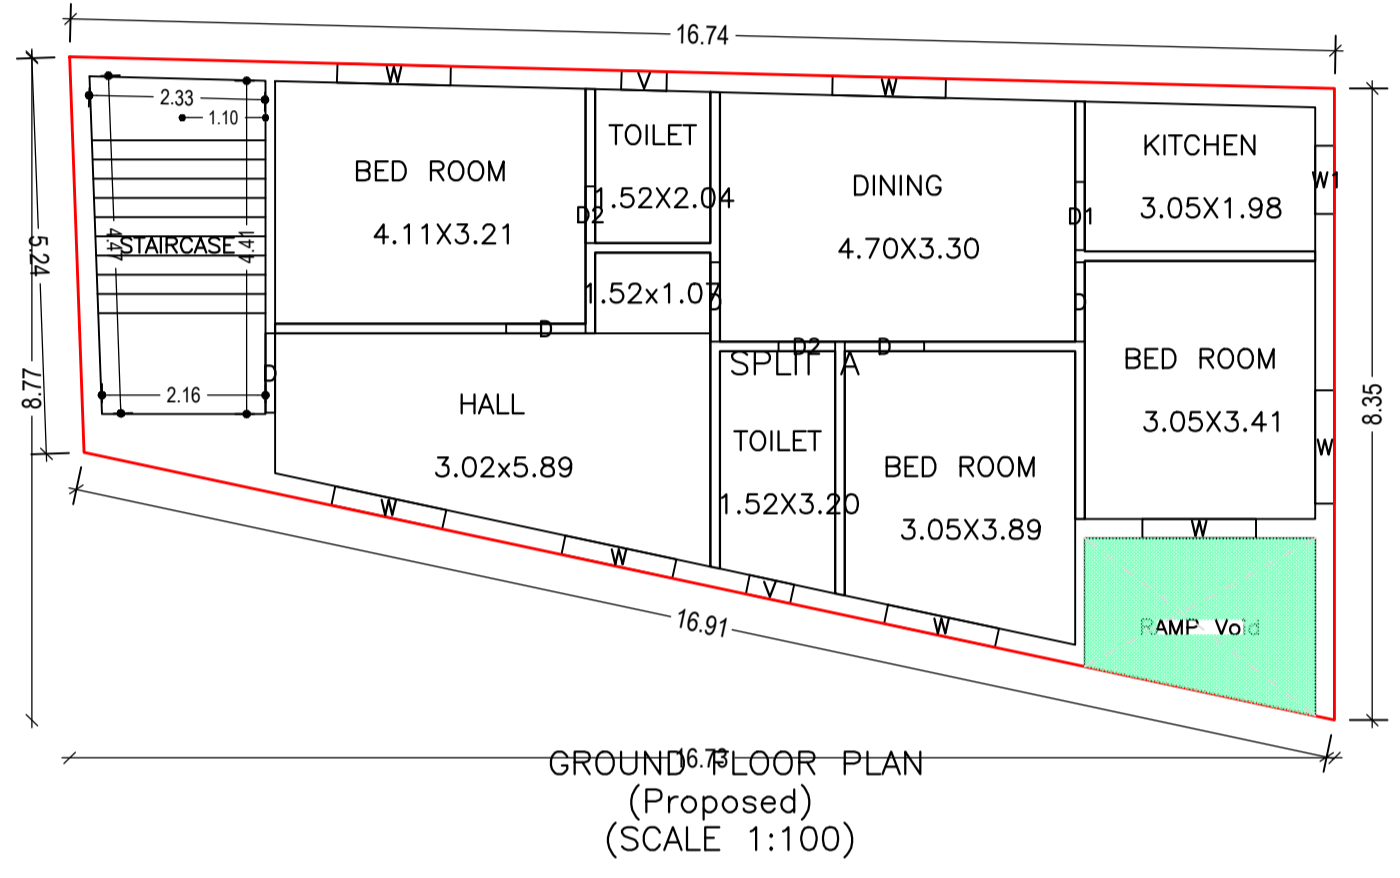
16.74

W
V
W

2.33
1.10

BED ROOM
4.11X3.21

TOILET
1.52X2.04
D2

DINING
4.70X3.30
D1

KITCHEN
3.05X1.98
W1

5.24
4.47
STAIRCASE
4.41

1.52x1.07

D
D

8.77
2.16
D

HALL
3.02x5.89

SPLIT A
D2
D

TOILET
1.52X3.20

BED ROOM
3.05X3.89

BED ROOM
3.05X3.41
W

8.35

W
W
W
V
W

16.91

RAMP Void

16.73

GROUND FLOOR PLAN
(Proposed)
(SCALE 1:100)